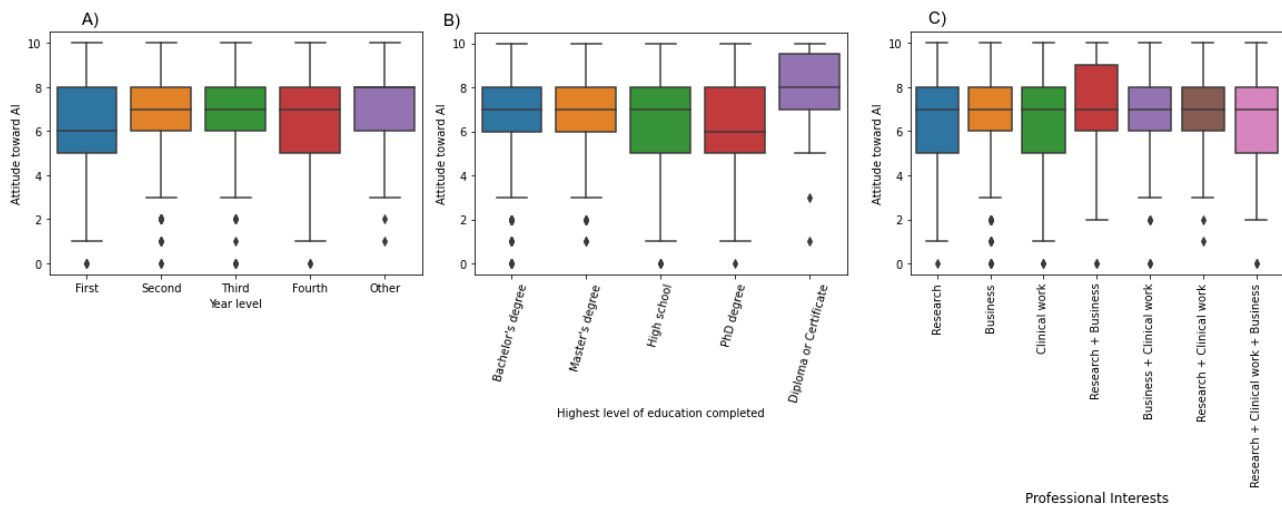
A)

Attitude toward AI

10
8
6
4
2
0

First
Second
Third
Fourth
Other

Year level

B)

Attitude toward AI

10
8
6
4
2
0

Bachelor's degree
Master's degree
High school
PhD degree
Diploma or Certificate

Highest level of education completed

C)

Attitude toward AI

10
8
6
4
2
0

Research
Business
Clinical work
Research + Business
Business + Clinical work
Research + Clinical work
Research + Clinical work + Business

Professional Interests